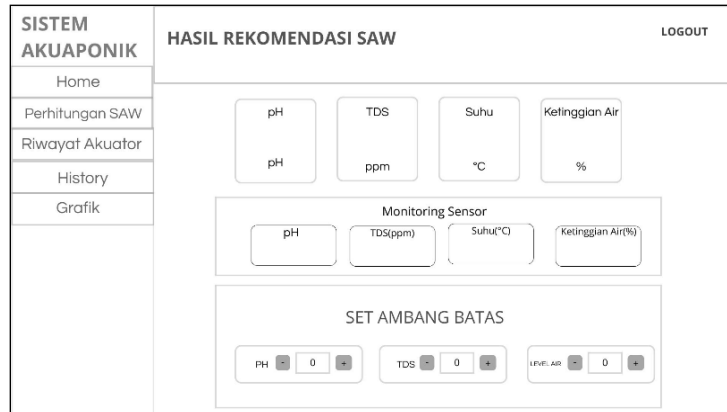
SISTEM AKUAPONIK

HASIL REKOMENDASI SAW

LOGOUT

Home

Perhitungan SAW

Riwayat Akuator

History

Grafik

| pH | TDS | Suhu | Ketinggian Air |
|---|---|---|---|
| pH | ppm | °C | % |

Monitoring Sensor

pH

TDS(ppm)

Suhu(°C)

Ketinggian Air(%)

SET AMBANG BATAS

PH - 0 +

TDS - 0 +

LEVEL AIR - 0 +